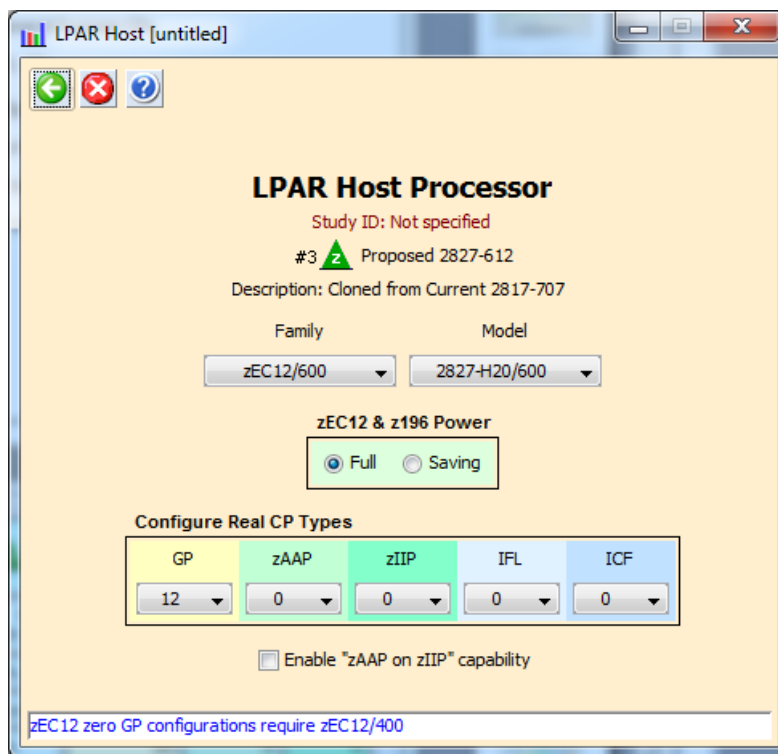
LPAR Host [untitled]

LPAR Host Processor

Study ID: Not specified

#3 z Proposed 2827-612

Description: Cloned from Current 2817-707

Family

Model

zEC12/600

2827-H20/600

zEC12 & z196 Power

Full

Saving

Configure Real CP Types

| GP | zAAP | zIIP | IFL | ICF |
|---|---|---|---|---|
| 12 | 0 | 0 | 0 | 0 |

Enable "zAAP on zIIP" capability

zEC12 zero GP configurations require zEC12/400